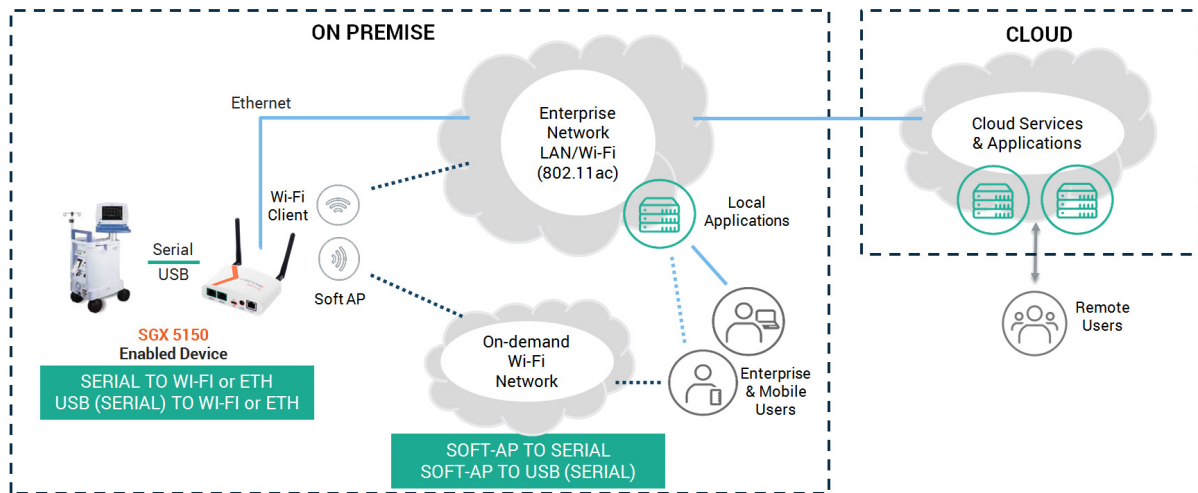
ON PREMISE

CLOUD

Ethernet

Enterprise Network LAN/Wi-Fi (802.11ac)

Cloud Services & Applications

Wi-Fi Client

Local Applications

Serial

USB

Soft AP

SGX 5150
Enabled Device

SERIAL TO WI-FI or ETH
USB (SERIAL) TO WI-FI or ETH

On-demand Wi-Fi Network

Enterprise & Mobile Users

Remote Users

SOFT-AP TO SERIAL
SOFT-AP TO USB (SERIAL)